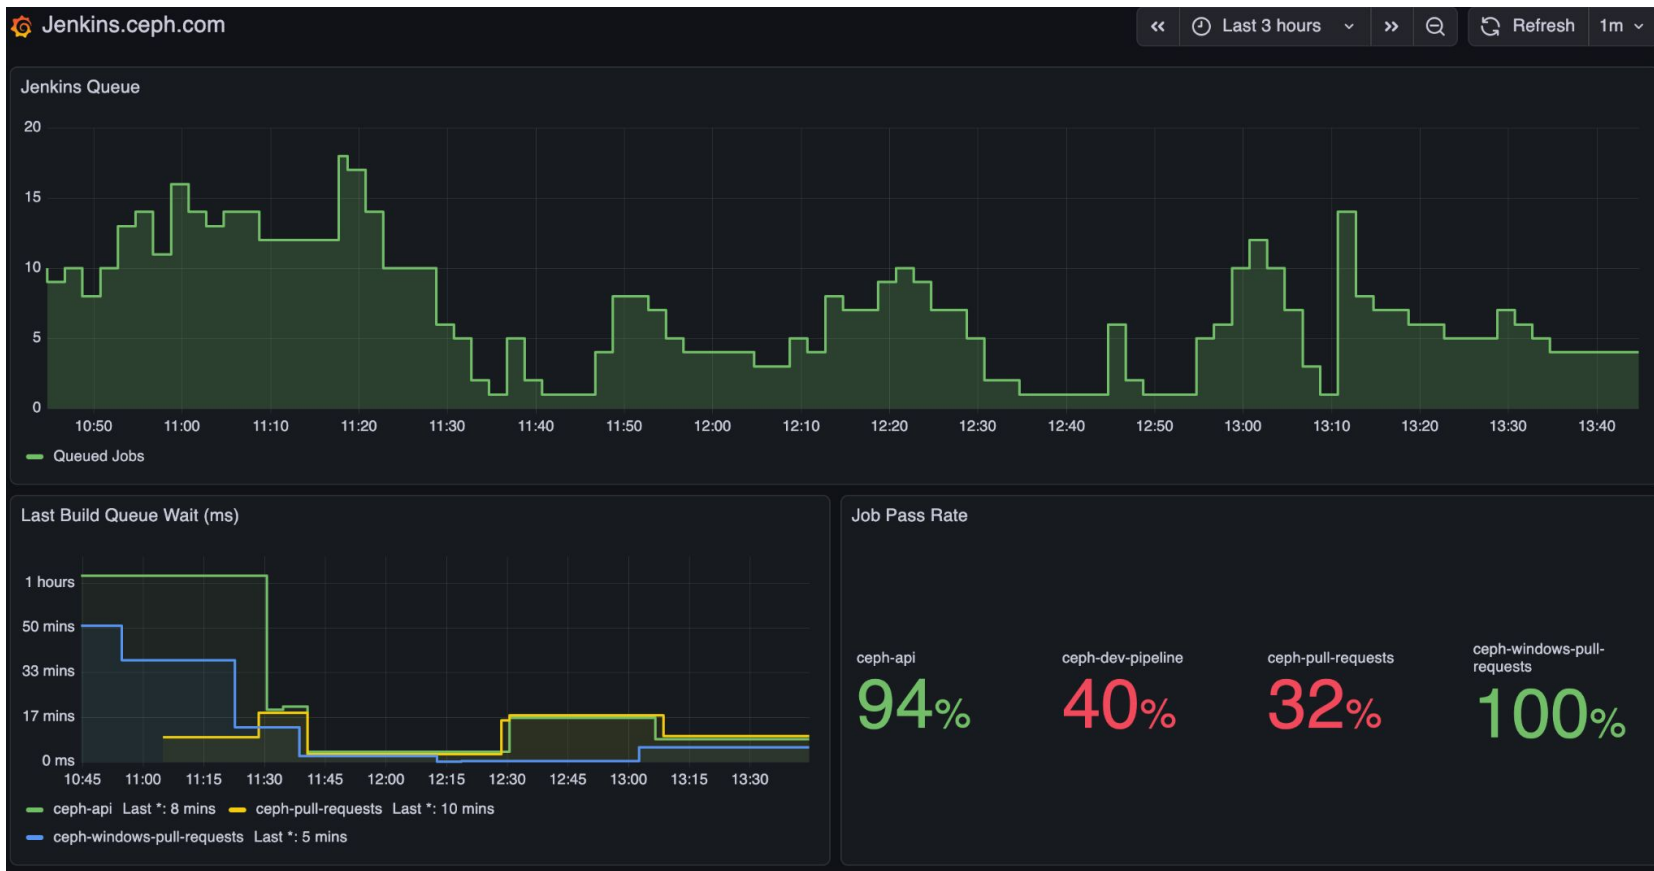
Jenkins.ceph.com

Last 3 hours

Refresh 1m

Jenkins Queue

20
15
10
5
0

10:50 11:00 11:10 11:20 11:30 11:40 11:50 12:00 12:10 12:20 12:30 12:40 12:50 13:00 13:10 13:20 13:30 13:40

Queued Jobs

Last Build Queue Wait (ms)

1 hours
50 mins
33 mins
17 mins
0 ms

10:45 11:00 11:15 11:30 11:45 12:00 12:15 12:30 12:45 13:00 13:15 13:30

ceph-api Last *: 8 mins ceph-pull-requests Last *: 10 mins
ceph-windows-pull-requests Last *: 5 mins

Job Pass Rate

ceph-api
94%

ceph-dev-pipeline
40%

ceph-pull-requests
32%

ceph-windows-pull-requests
100%